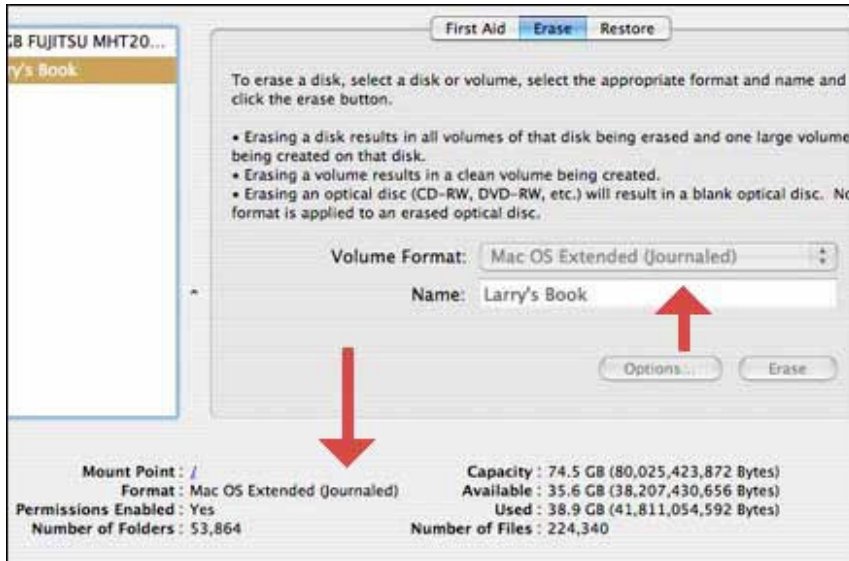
B FUJITSU MHT20...
ry's Book

First Aid | Erase | Restore

To erase a disk, select a disk or volume, select the appropriate format and name and click the erase button.

• Erasing a disk results in all volumes of that disk being erased and one large volume being created on that disk.
• Erasing a volume results in a clean volume being created.
• Erasing an optical disc (CD-RW, DVD-RW, etc.) will result in a blank optical disc. No format is applied to an erased optical disc.

Volume Format: Mac OS Extended (Journaled)

Name: Larry's Book

Options... Erase

Mount Point : /
Format : Mac OS Extended (Journaled)
Permissions Enabled : Yes
Number of Folders : 53,864

Capacity : 74.5 GB (80,025,423,872 Bytes)
Available : 35.6 GB (38,207,430,656 Bytes)
Used : 38.9 GB (41,811,054,592 Bytes)
Number of Files : 224,340